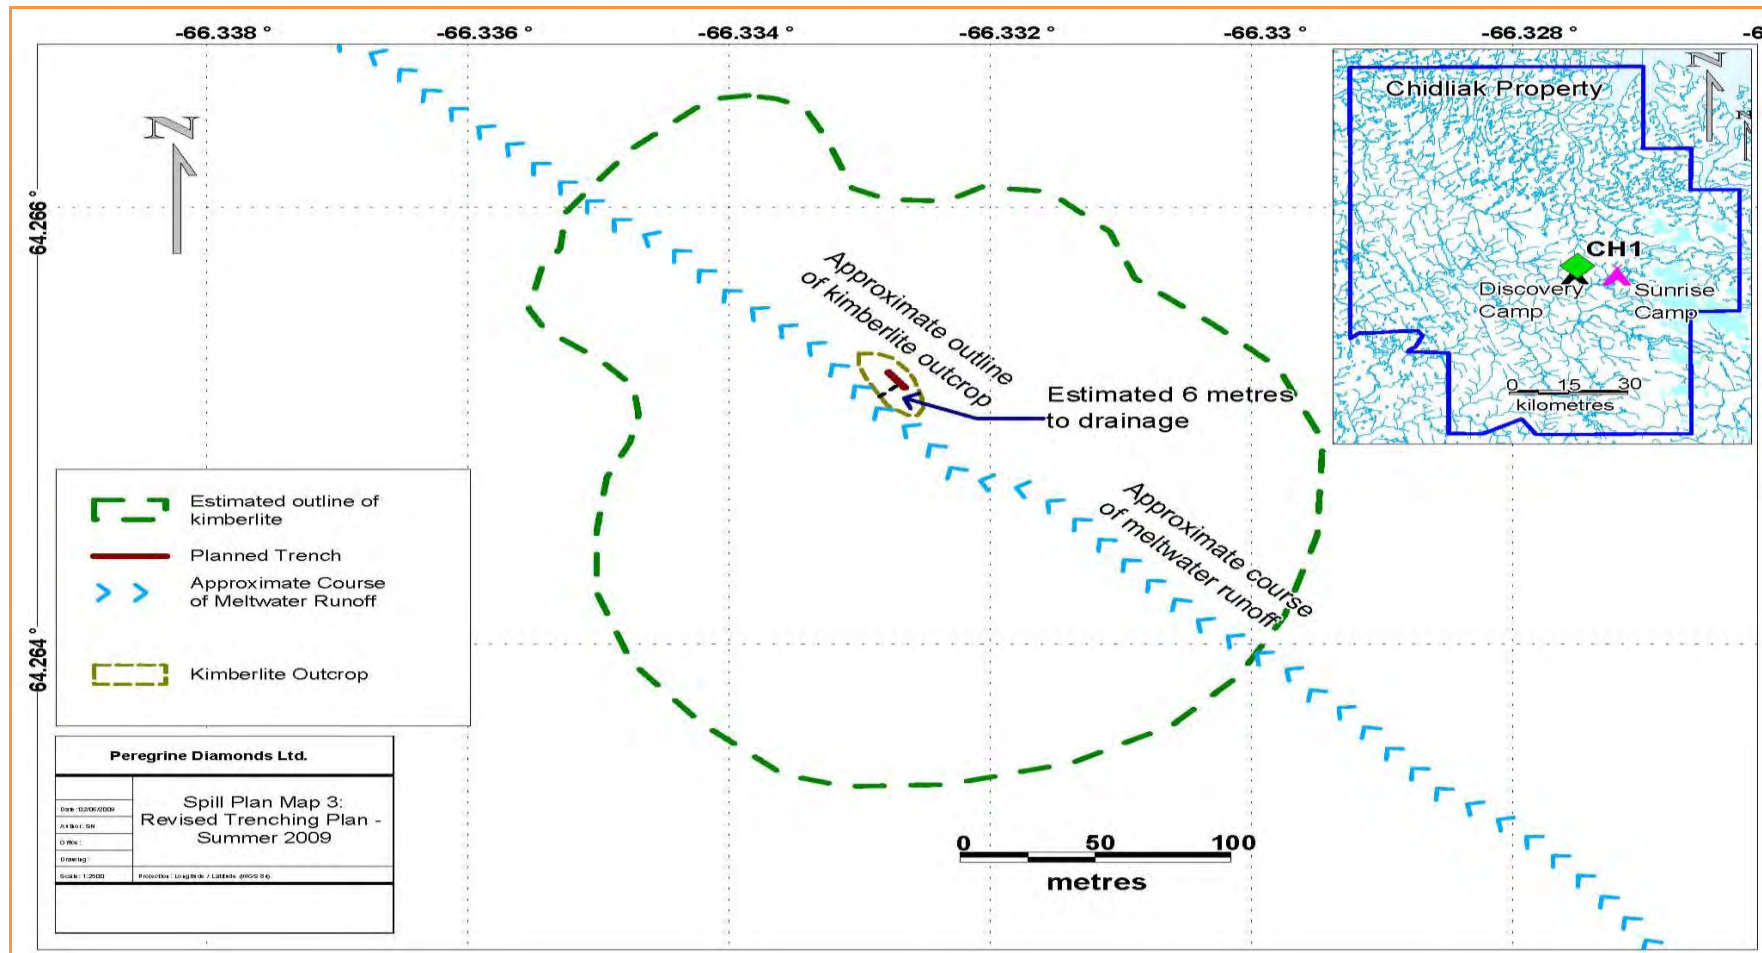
-66.338 °
-66.336 °
-66.334 °
-66.332 °
-66.33 °
-66.328 °

64.266 °
64.264 °

N

Chidliak Property
N
CH1
Discovery Camp
Sunrise Camp
0 15 30
kilometres

Approximate outline of kimberlite outcrop

Estimated 6 metres to drainage

Approximate course of meltwater runoff

Estimated outline of kimberlite
Planned Trench
Approximate Course of Meltwater Runoff
Kimberlite Outcrop

Peregrine Diamonds Ltd.
Date: 02/06/2009
Artist: SN
Q file:
Drawing:
Scale: 1:2500
Spill Plan Map 3: Revised Trenching Plan - Summer 2009
Projection: Longitude / Latitude WGS 84

0 50 100
metres